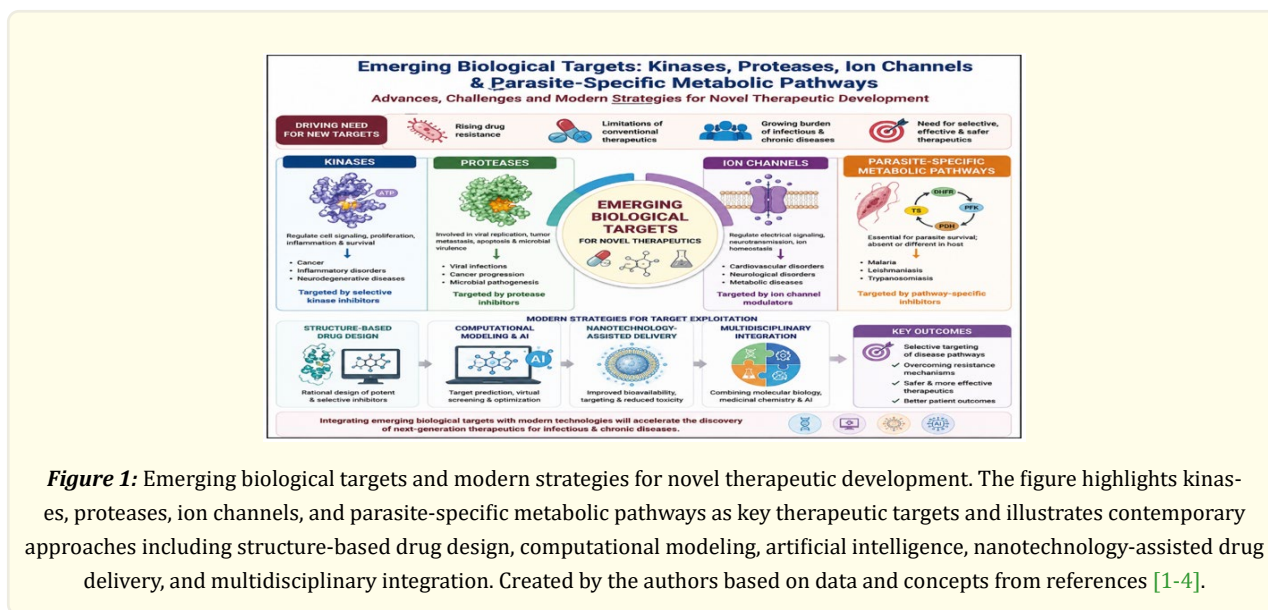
Emerging Biological Targets: Kinases, Proteases, Ion Channels & Parasite-Specific Metabolic Pathways

Advances, Challenges and Modern Strategies for Novel Therapeutic Development

DRIVING NEED FOR NEW TARGETS

Rising drug resistance

Limitations of conventional therapeutics

Growing burden of infectious & chronic diseases

Need for selective, effective & safer therapeutics

KINASES

ATP

Regulate cell signaling, proliferation, inflammation & survival

• Cancer
• Inflammatory disorders
• Neurodegenerative diseases

Targeted by selective kinase inhibitors

PROTEASES

Involved in viral replication, tumor metastasis, apoptosis & microbial virulence

• Viral infections
• Cancer progression
• Microbial pathogenesis

Targeted by protease inhibitors

EMERGING BIOLOGICAL TARGETS

FOR NOVEL THERAPEUTICS

ION CHANNELS

Regulate electrical signaling, neurotransmission, ion homeostasis

• Cardiovascular disorders
• Neurological disorders
• Metabolic diseases

Targeted by ion channel modulators

PARASITE-SPECIFIC METABOLIC PATHWAYS

DHFR

TS

PFK

PGH

Essential for parasite survival; absent or different in host

• Malaria
• Leishmaniasis
• Trypanosomiasis

Targeted by pathway-specific inhibitors

MODERN STRATEGIES FOR TARGET EXPLOITATION

STRUCTURE-BASED DRUG DESIGN

Rational design of potent & selective inhibitors

COMPUTATIONAL MODELING & AI

AI

Target prediction, virtual screening & optimization

NANOTECHNOLOGY-ASSISTED DELIVERY

Improved bioavailability, targeting & reduced toxicity

MULTIDISCIPLINARY INTEGRATION

Combining molecular biology, medicinal chemistry & AI

KEY OUTCOMES

Selective targeting of disease pathways

✓ Overcoming resistance mechanisms

✓ Safer & more effective therapeutics

✓ Better patient outcomes

Integrating emerging biological targets with modern technologies will accelerate the discovery of next-generation therapeutics for infectious & chronic diseases.

AI

*Figure 1:* Emerging biological targets and modern strategies for novel therapeutic development. The figure highlights kinases, proteases, ion channels, and parasite-specific metabolic pathways as key therapeutic targets and illustrates contemporary approaches including structure-based drug design, computational modeling, artificial intelligence, nanotechnology-assisted drug delivery, and multidisciplinary integration. Created by the authors based on data and concepts from references [1-4].